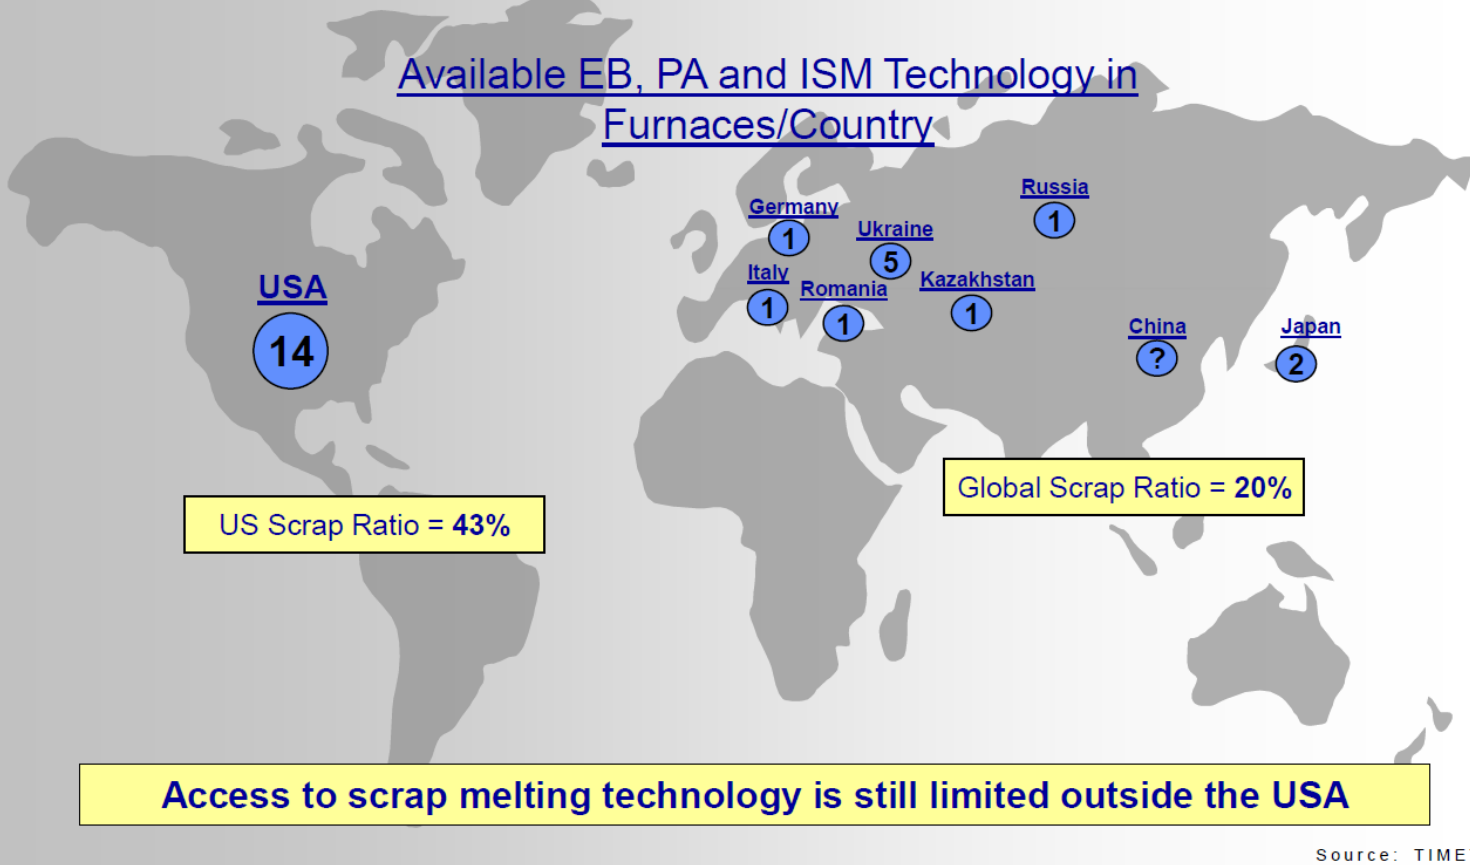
Available EB, PA and ISM Technology in Furnaces/Country

USA
14

Germany
1

Ukraine
5

Russia
1

Italy
1

Romania
1

Kazakhstan
1

China
?

Japan
2

US Scrap Ratio = **43%**

Global Scrap Ratio = **20%**

Access to scrap melting technology is still limited outside the USA

Source: TIME